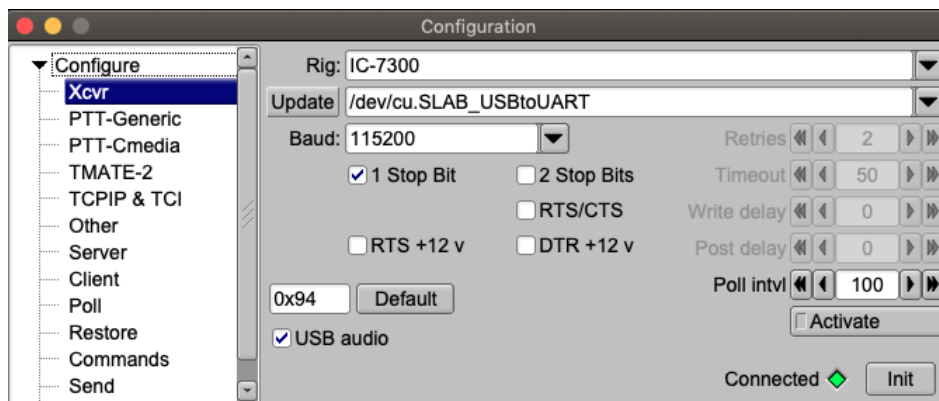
Configuration

Configure
Xcvr
PTT-Generic
PTT-Cmedia
TMATE-2
TCPIP & TCI
Other
Server
Client
Poll
Restore
Commands
Send

Rig: IC-7300
Update /dev/cu.SLAB_USBtoUART
Baud: 115200
1 Stop Bit
2 Stop Bits
RTS/CTS
RTS +12 v
DTR +12 v
Retries 2
Timeout 50
Write delay 0
Post delay 0
Poll intvl 100
Activate
0x94 Default
USB audio
Connected
Init